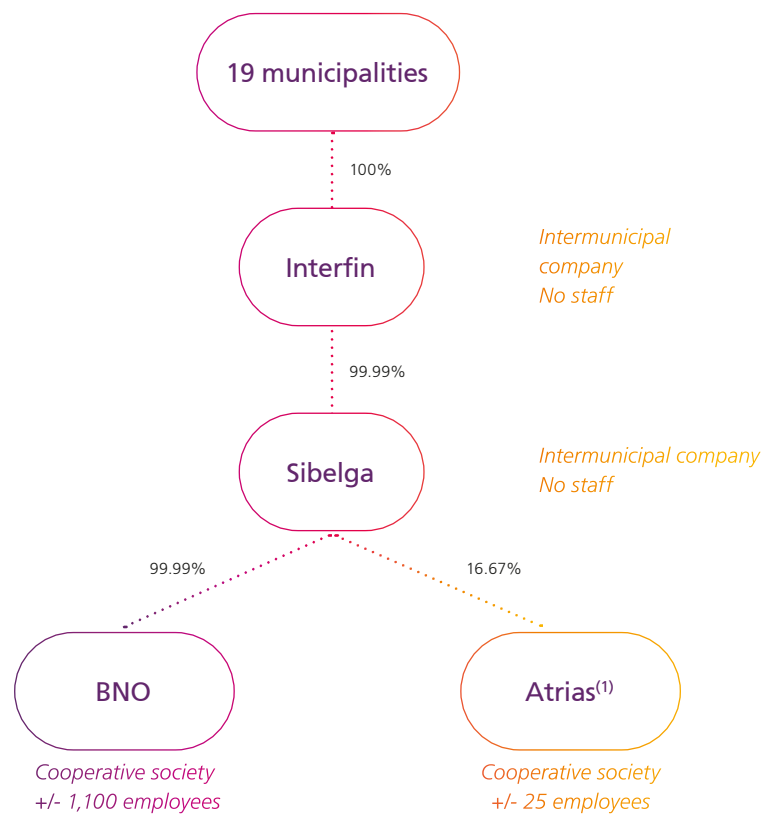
19 municipalities

100%

Interfin

Intermunicipal company
No staff

99.99%

Sibelga

Intermunicipal company
No staff

99.99%

16.67%

BNO

Cooperative society
+/- 1,100 employees

Atrias$^{(1)}$

Cooperative society
+/- 25 employees